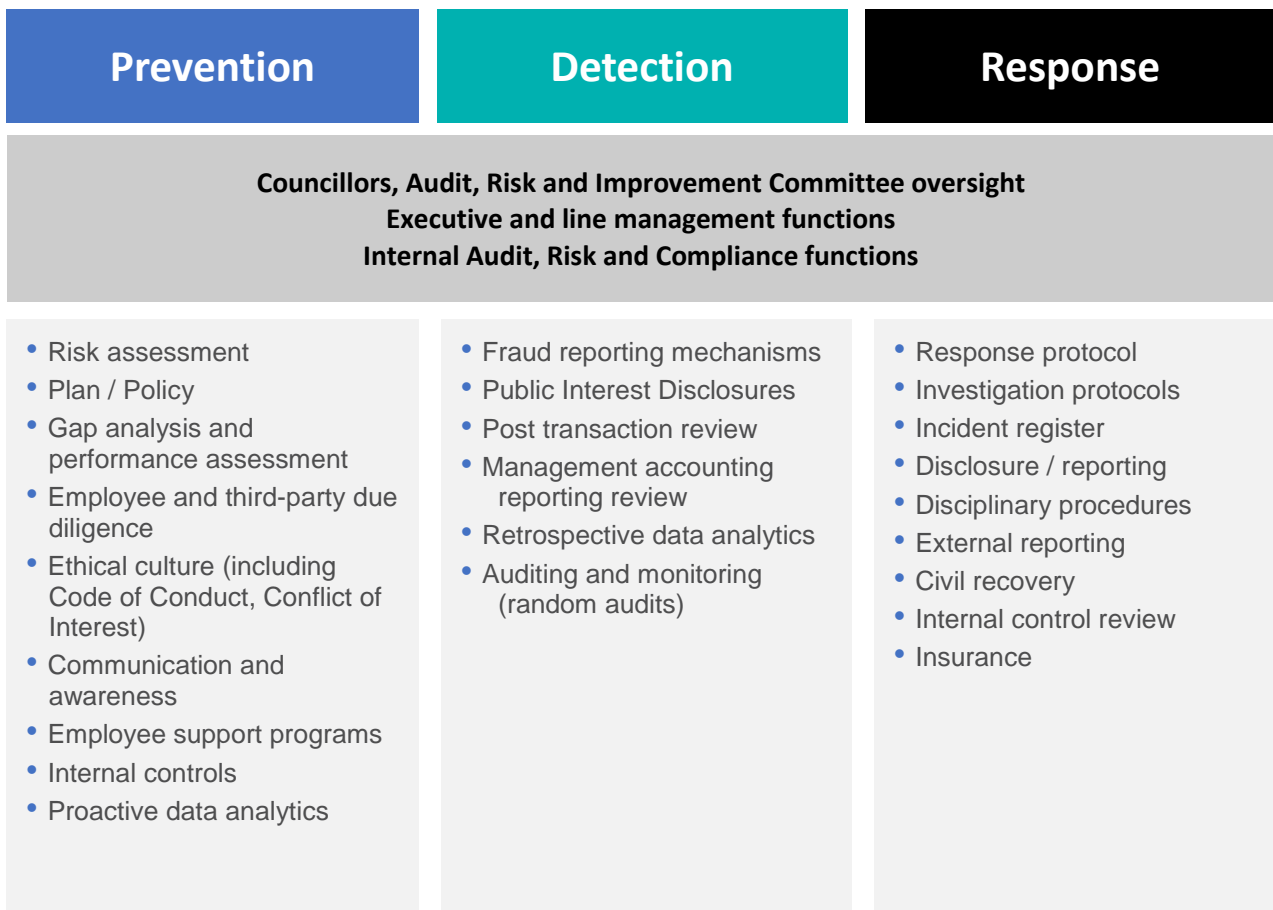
Prevention

Detection

Response

Councillors, Audit, Risk and Improvement Committee oversight
Executive and line management functions
Internal Audit, Risk and Compliance functions

- Risk assessment
- Plan / Policy
- Gap analysis and performance assessment
- Employee and third-party due diligence
- Ethical culture (including Code of Conduct, Conflict of Interest)
- Communication and awareness
- Employee support programs
- Internal controls
- Proactive data analytics

- Fraud reporting mechanisms
- Public Interest Disclosures
- Post transaction review
- Management accounting reporting review
- Retrospective data analytics
- Auditing and monitoring (random audits)

- Response protocol
- Investigation protocols
- Incident register
- Disclosure / reporting
- Disciplinary procedures
- External reporting
- Civil recovery
- Internal control review
- Insurance